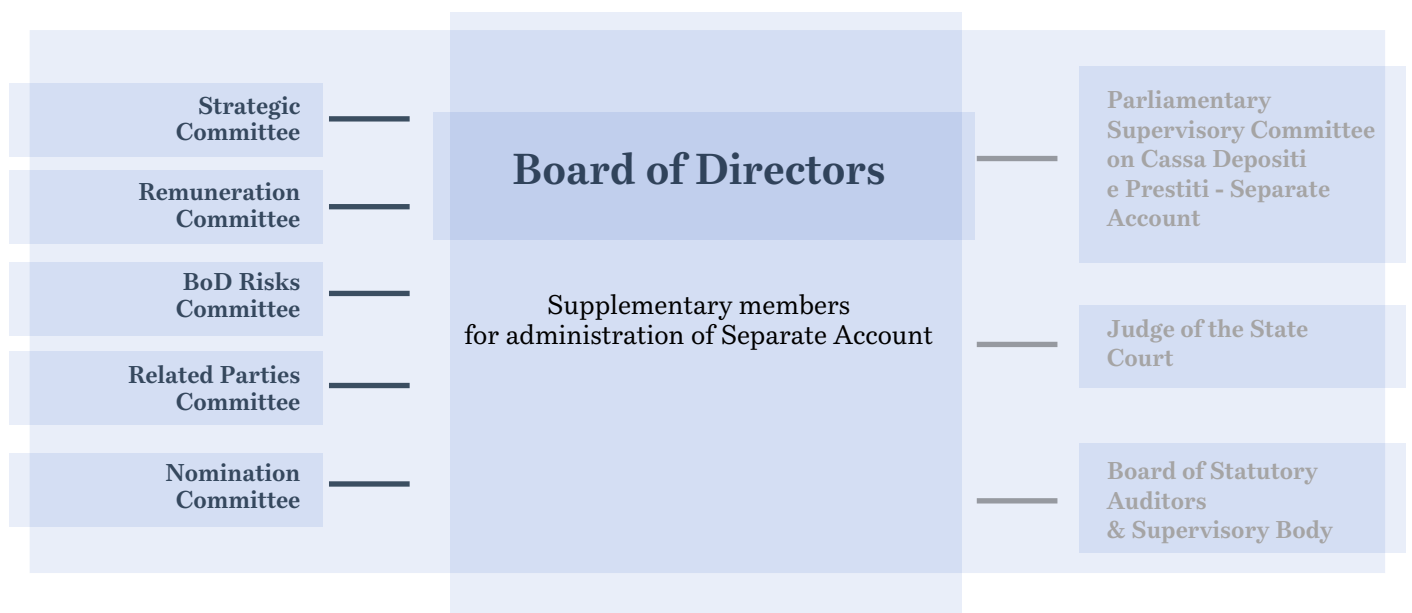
Strategic Committee

Remuneration Committee

BoD Risks Committee

Related Parties Committee

Nomination Committee

Board of Directors

Supplementary members for administration of Separate Account

Parliamentary Supervisory Committee on Cassa Depositi e Prestiti - Separate Account

Judge of the State Court

Board of Statutory Auditors & Supervisory Body